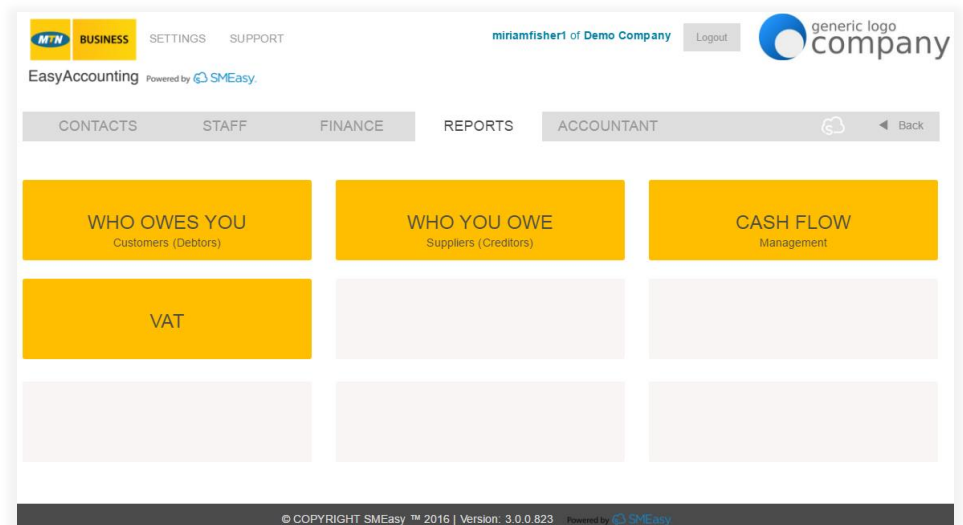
MTN BUSINESS SETTINGS SUPPORT

miriamfisher1 of Demo Company Logout

generic logo company

EasyAccounting Powered by SMEasy.

CONTACTS STAFF FINANCE REPORTS ACCOUNTANT ◄ Back

WHO OWES YOU
Customers (Debtors)

WHO YOU OWE
Suppliers (Creditors)

CASH FLOW
Management

VAT

© COPYRIGHT SMEasy ™ 2016 | Version: 3.0.0.823 Powered by SMEasy